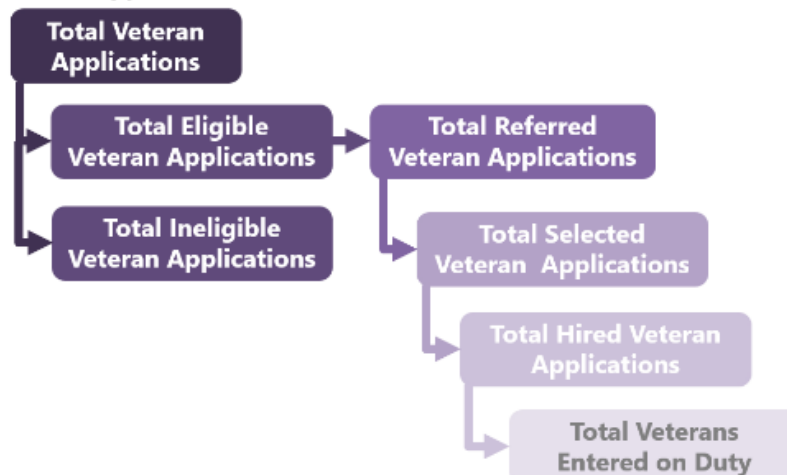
Total Veteran Applications

Total Eligible Veteran Applications

Total Referred Veteran Applications

Total Ineligible Veteran Applications

Total Selected Veteran Applications

Total Hired Veteran Applications

Total Veterans Entered on Duty